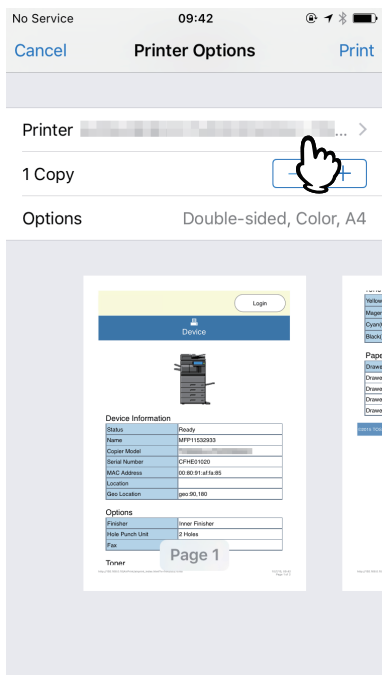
No Service 09:42

Cancel Printer Options Print

Printer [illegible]...

1 Copy

Options Double-sided, Color, A4

Login

Device

Device Information

| Status | Ready |
|---|---|
| Name | MFP11532933 |
| Copier Model | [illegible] |
| Serial Number | CFHE01020 |
| MAC Address | 00:80:91:af:fa:85 |
| Location | |
| Geo Location | geo:90,180 |

Options

| Finisher | Inner Finisher |
|---|---|
| Hole Punch Unit | 2 Holes |
| Fax | |

Toner

Page 1

Yellow
Magen
Cyan
Black

Pape
Drawe
Drawe
Drawe
Drawe
Drawe